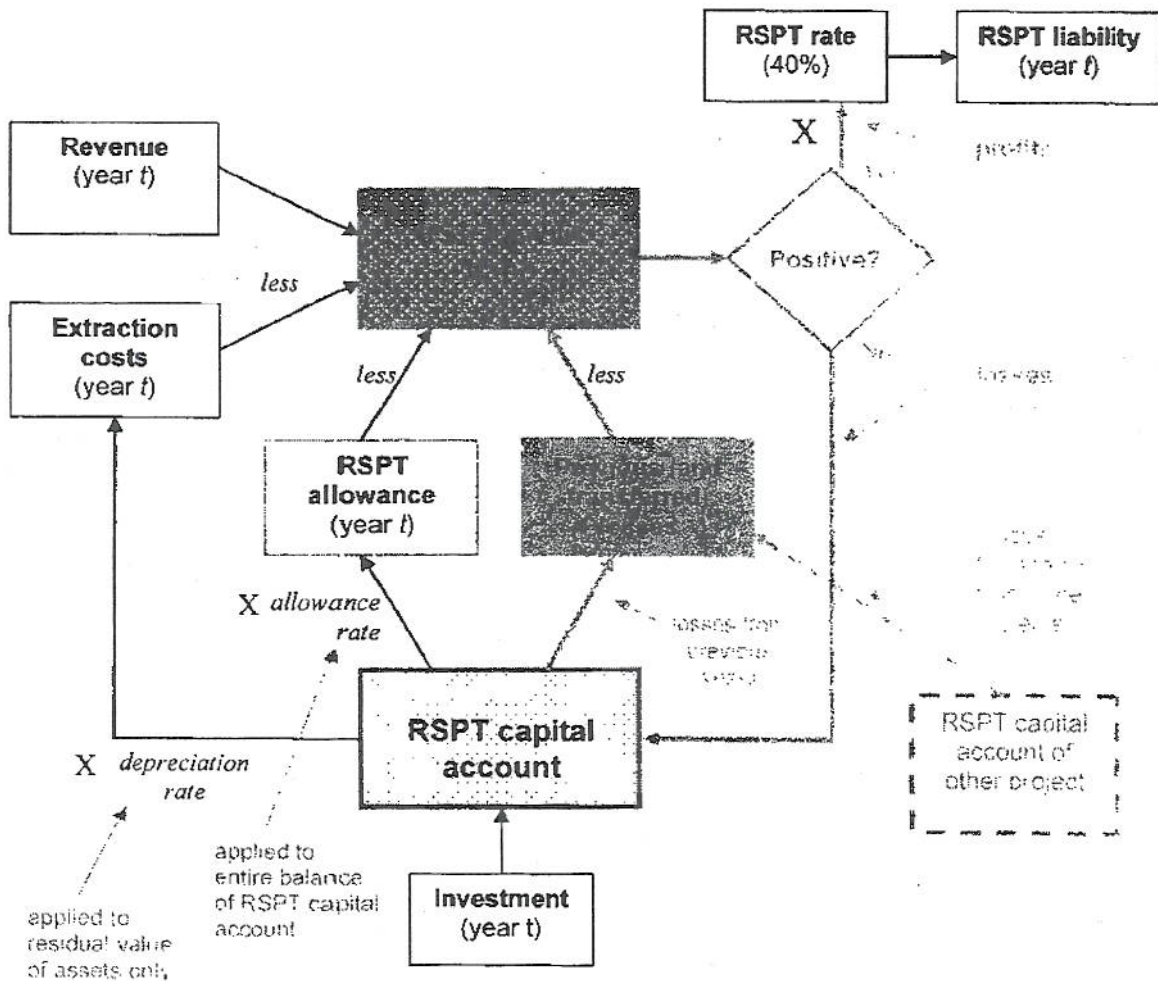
RSPT rate (40%)

RSPT liability (year *t*)

X

profits

Revenue (year *t*)

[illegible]

Positive?

less

Extraction costs (year *t*)

less

less

losses

RSPT allowance (year *t*)

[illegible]

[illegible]

X *allowance rate*

losses from previous years

RSPT capital account

RSPT capital account of other project

X *depreciation rate*

applied to entire balance of RSPT capital account

Investment (year t)

applied to residual value of assets only